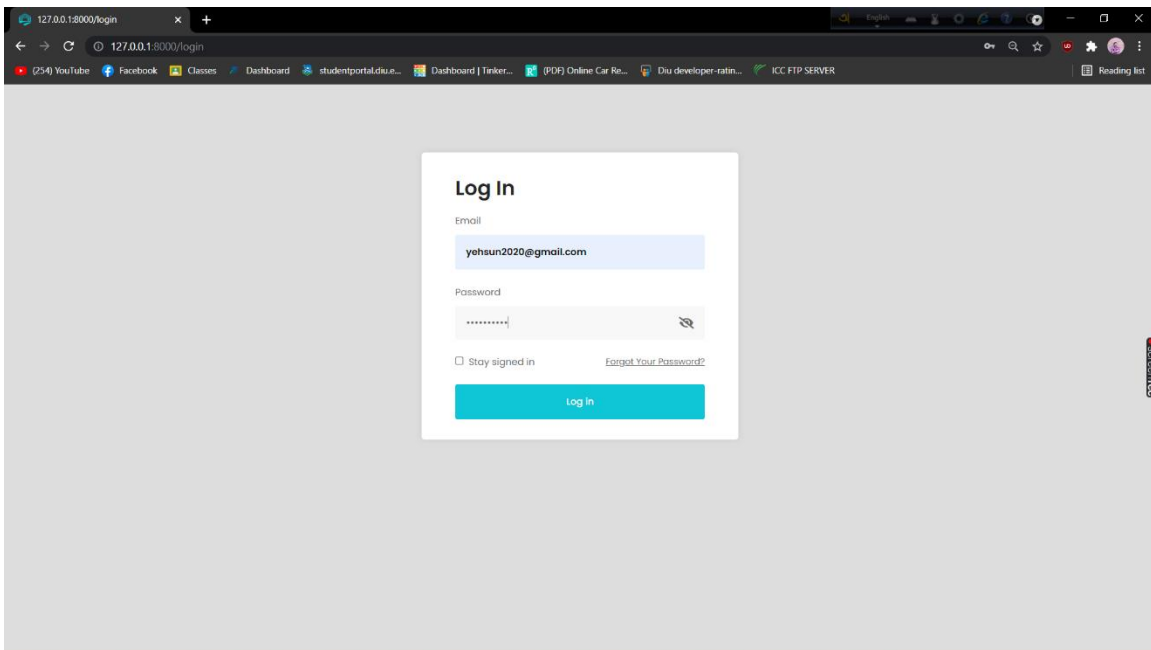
127.0.0.1:8000/login
127.0.0.1:8000/login
(254) YouTube Facebook Classes Dashboard studentportal.diu.e... Dashboard | Tinker... (PDF) Online Car Re... Diu developer-ratin... ICC FTP SERVER
Reading list

Log In
Email
yehsun2020@gmail.com
Password
••••••••••
Stay signed in
Forgot Your Password?
Log In